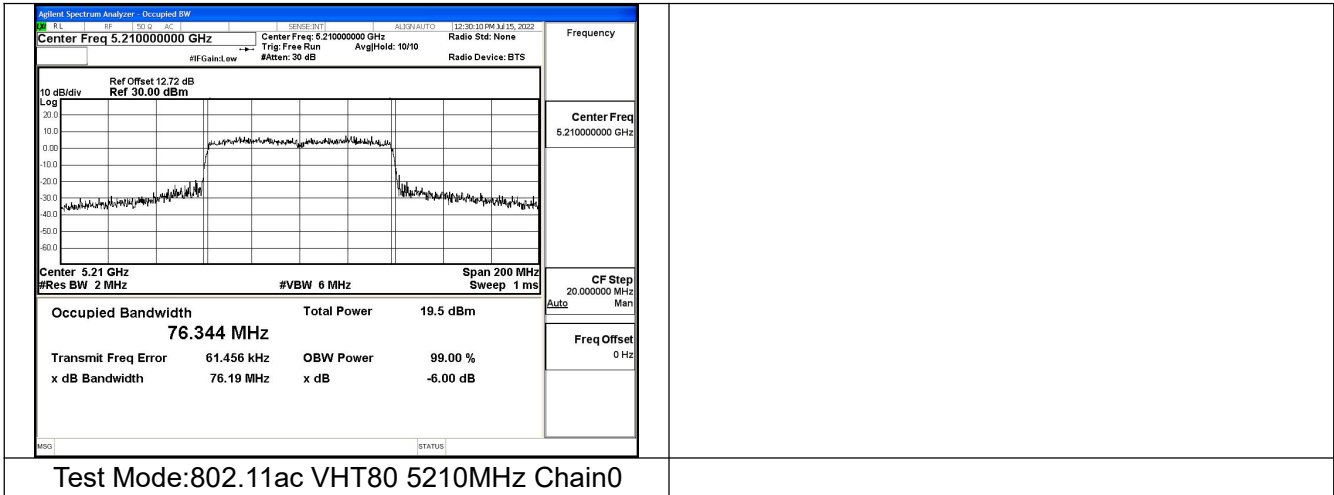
Agilent Spectrum Analyzer - Occupied BW

RL RF 50 Ω AC SENSE:INT ALIGN AUTO 12:30:10 PM Jul 15, 2022

Center Freq 5.210000000 GHz

Center Freq: 5.210000000 GHz
Trig: Free Run Avg|Hold: 10/10
#Atten: 30 dB

#IFGain:Low

Radio Std: None

Radio Device: BTS

Frequency

Ref Offset 12.72 dB
10 dB/div Ref 30.00 dBm
Log

20.0
10.0
0.00
-10.0
-20.0
-30.0
-40.0
-50.0
-60.0

Center 5.21 GHz
#Res BW 2 MHz

#VBW 6 MHz

Span 200 MHz
Sweep 1 ms

Center Freq
5.210000000 GHz

CF Step
20.000000 MHz
Auto Man

Freq Offset
0 Hz

Occupied Bandwidth

76.344 MHz

Total Power 19.5 dBm

Transmit Freq Error 61.456 kHz

OBW Power 99.00 %

x dB Bandwidth 76.19 MHz

x dB -6.00 dB

MSG

STATUS

Test Mode:802.11ac VHT80 5210MHz Chain0